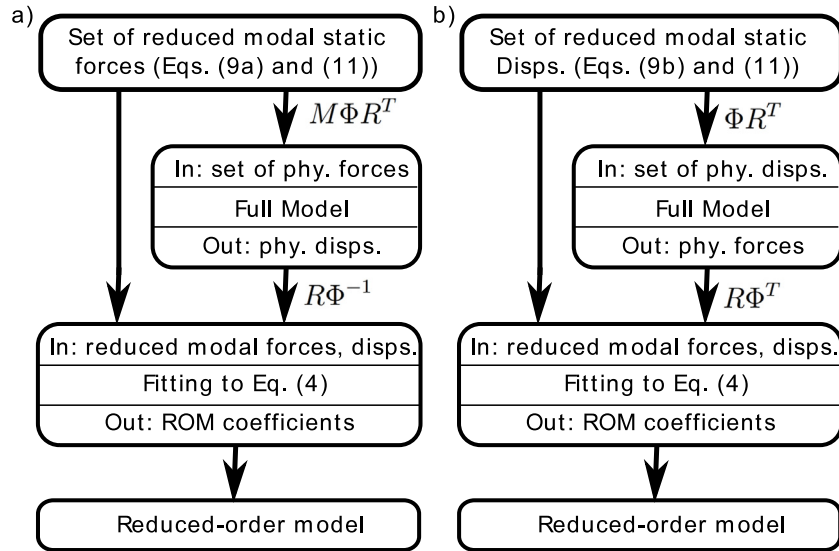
a)

Set of reduced modal static forces (Eqs. (9a) and (11))

$M\Phi R^T$

In: set of phy. forces

Full Model

Out: phy. disps.

$R\Phi^{-1}$

In: reduced modal forces, disps.

Fitting to Eq. (4)

Out: ROM coefficients

Reduced-order model

b)

Set of reduced modal static Disps. (Eqs. (9b) and (11))

$\Phi R^T$

In: set of phy. disps.

Full Model

Out: phy. forces

$R\Phi^T$

In: reduced modal forces, disps.

Fitting to Eq. (4)

Out: ROM coefficients

Reduced-order model